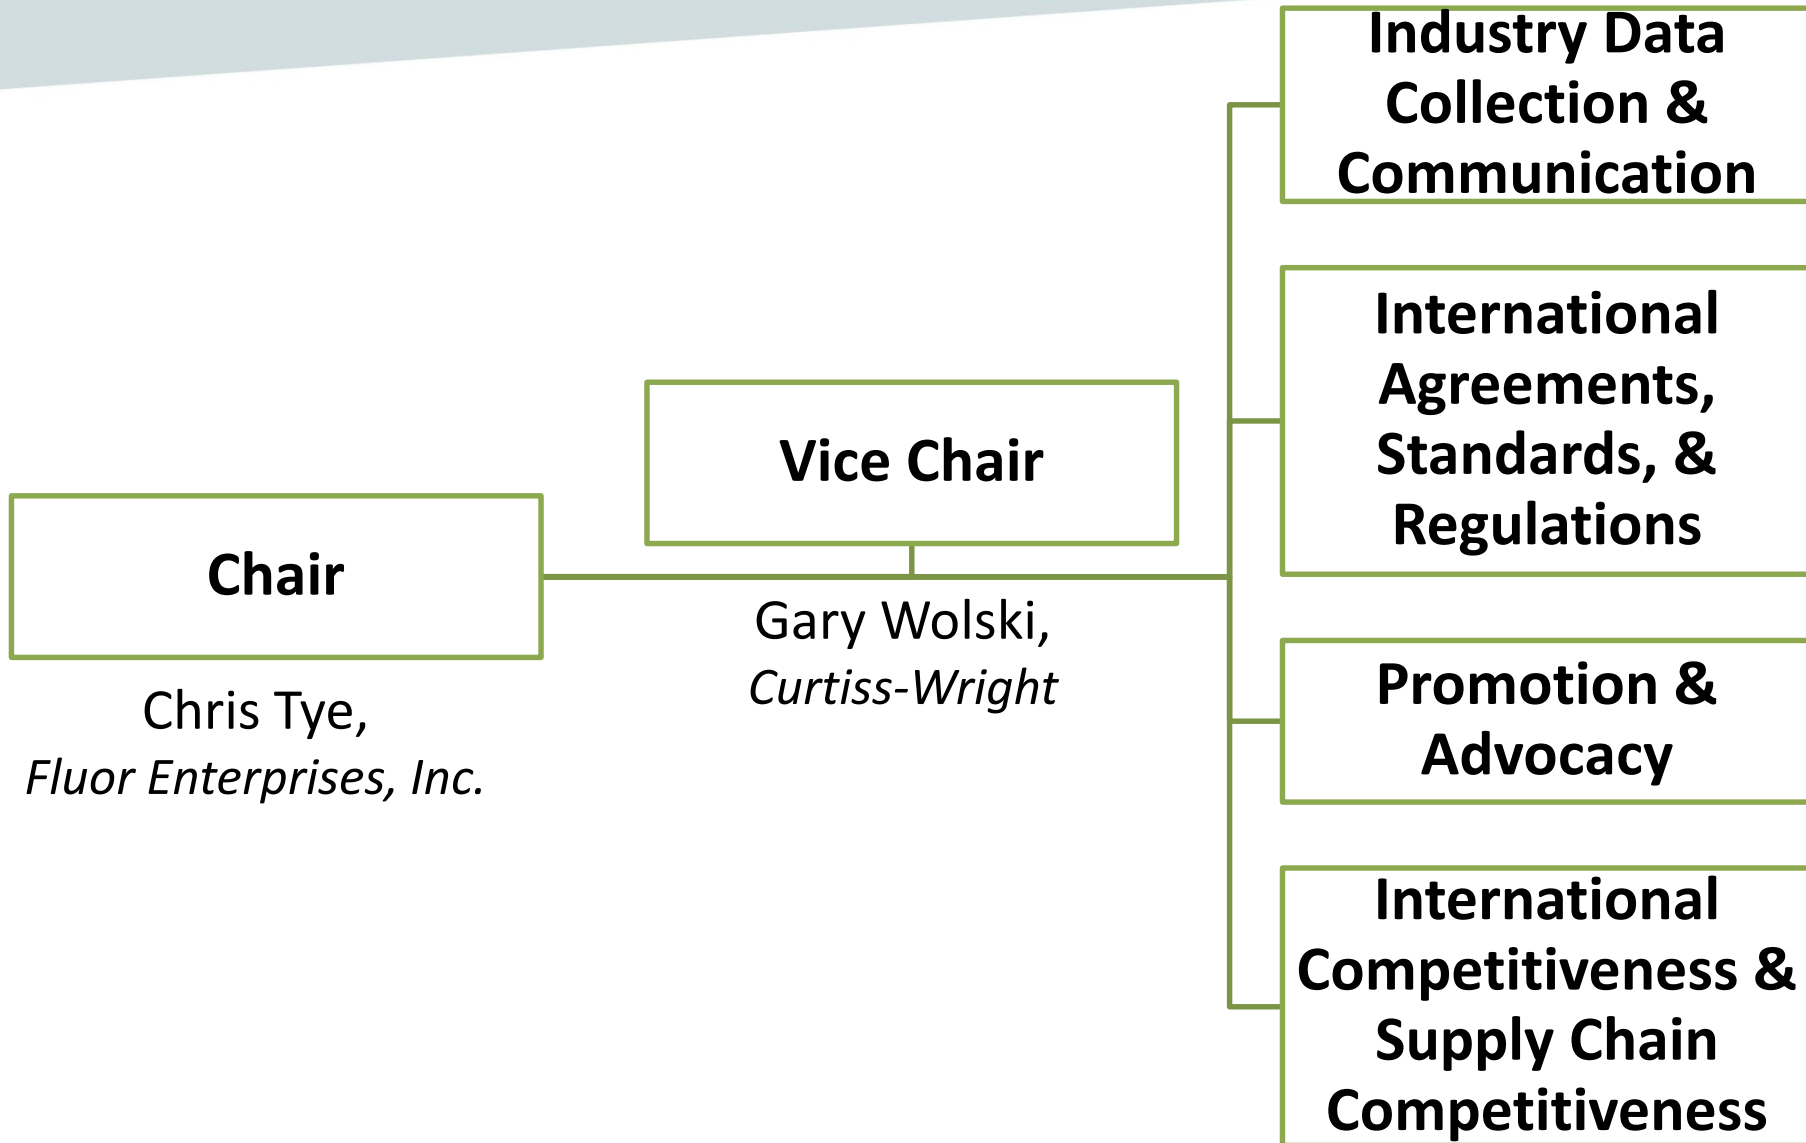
Chair

Chris Tye, *Fluor Enterprises, Inc.*

Vice Chair

Gary Wolski, *Curtiss-Wright*

Industry Data Collection & Communication

International Agreements, Standards, & Regulations

Promotion & Advocacy

International Competitiveness & Supply Chain Competitiveness